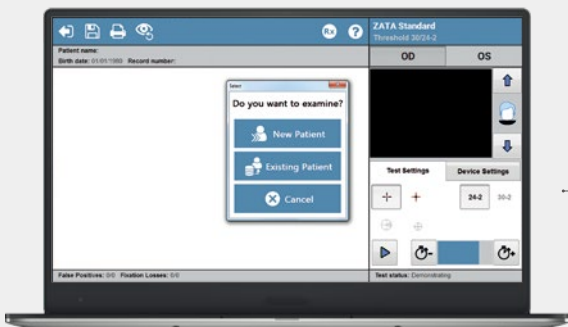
Rx ?

ZATA Standard
Threshold 30/24-2

Patient name:
Birth date: 01/01/1980 Record number:

OD OS

Select

Do you want to examine?

New Patient

Existing Patient

Cancel

Test Settings Device Settings

24-2 30-2

False Positives: 0/0 Fixation Losses: 0/0

Test status: Demonstrating